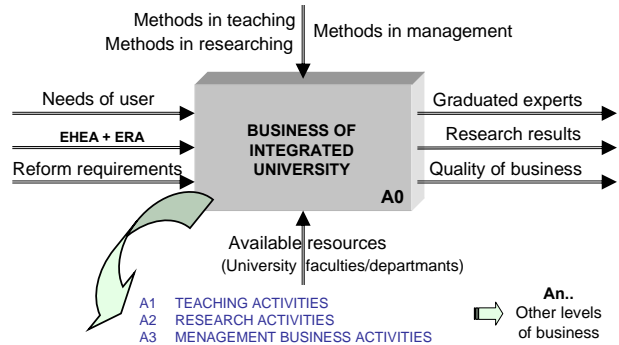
Methods in teaching
Methods in researching

Methods in management

Needs of user

EHEA + ERA

Reform requirements

BUSINESS OF INTEGRATED UNIVERSITY

A0

Graduated experts

Research results

Quality of business

Available resources
(University faculties/departmants)

A1 TEACHING ACTIVITIES
A2 RESEARCH ACTIVITIES
A3 MENAGEMENT BUSINESS ACTIVITIES

An..
Other levels of business